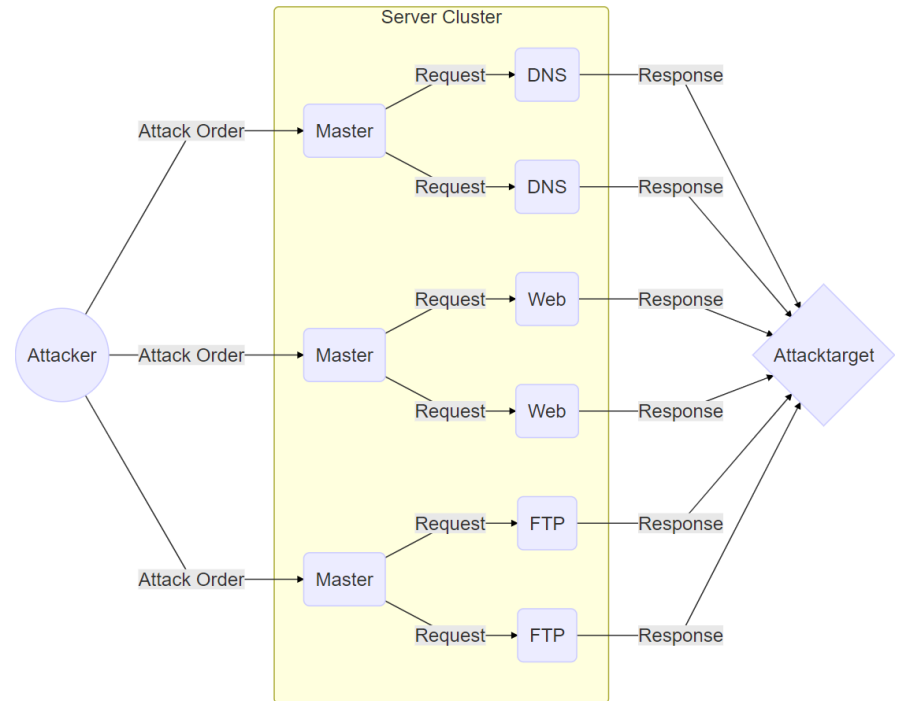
Server Cluster

Attacker

Attack Order

Attack Order

Attack Order

Master

Master

Master

Request

Request

Request

Request

Request

Request

DNS

DNS

Web

Web

FTP

FTP

Response

Response

Response

Response

Response

Response

Attacktarget